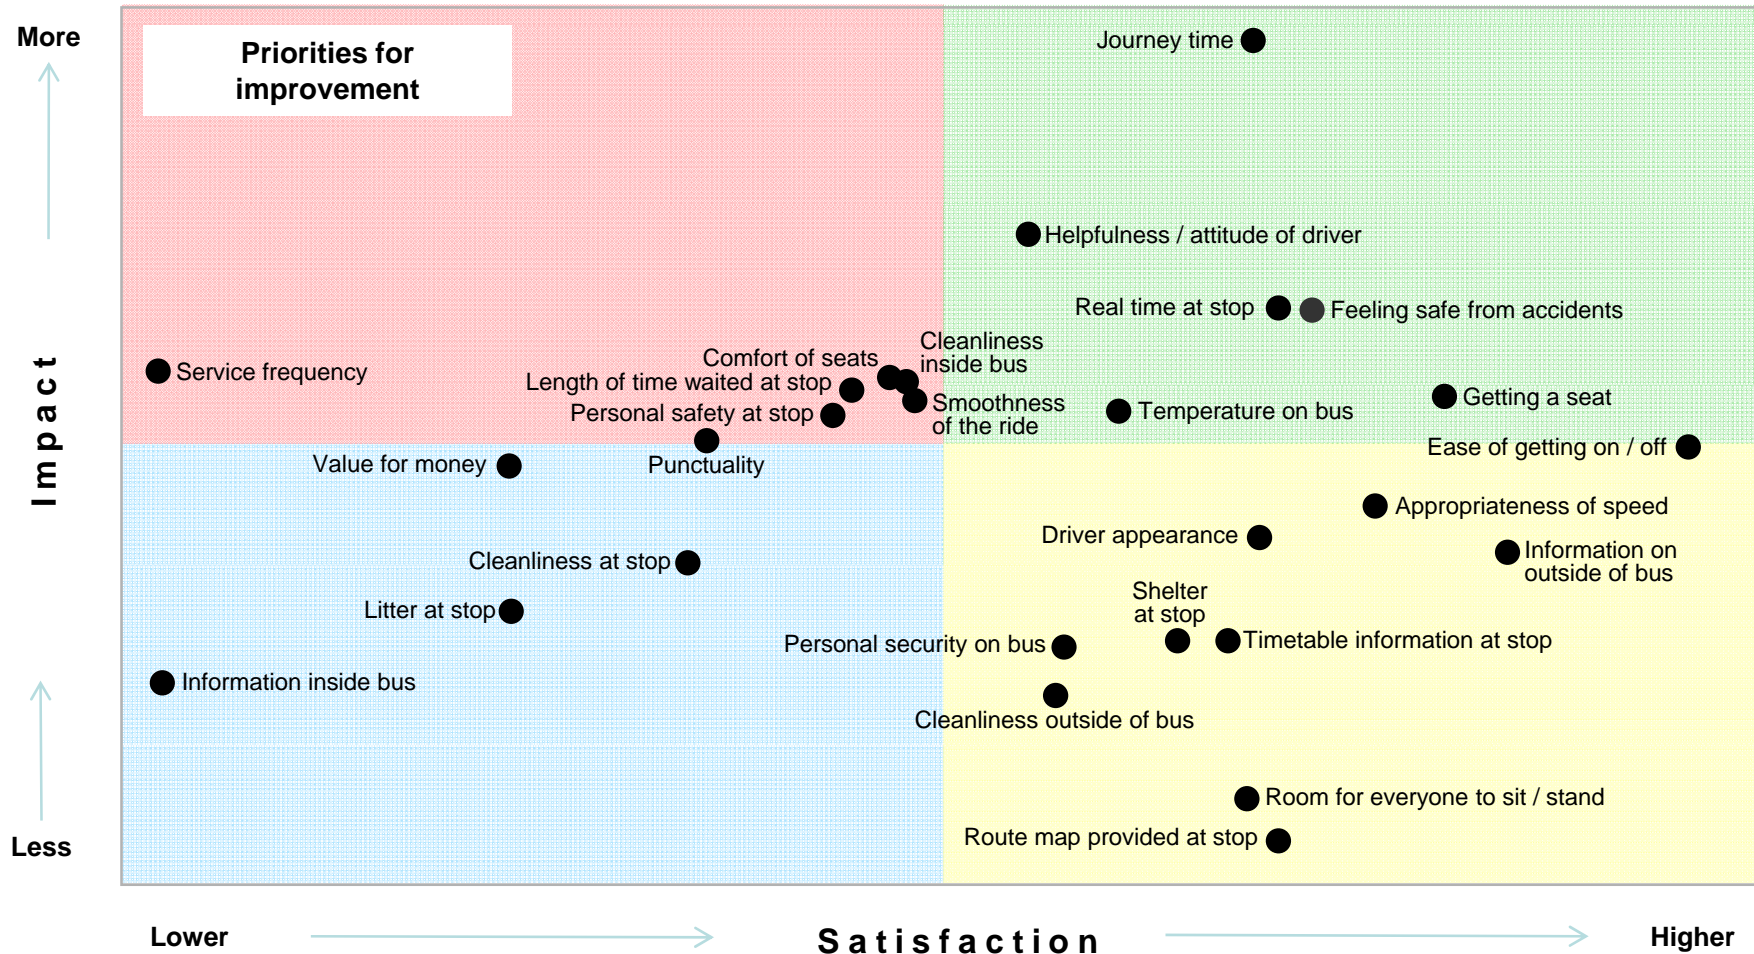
More

Impact

Less

Priorities for improvement

Journey time

Helpfulness / attitude of driver

Real time at stop

Feeling safe from accidents

Cleanliness inside bus

Comfort of seats

Service frequency

Length of time waited at stop

Personal safety at stop

Smoothness of the ride

Temperature on bus

Getting a seat

Value for money

Punctuality

Ease of getting on / off

Appropriateness of speed

Driver appearance

Information on outside of bus

Cleanliness at stop

Shelter at stop

Litter at stop

Timetable information at stop

Personal security on bus

Information inside bus

Cleanliness outside of bus

Room for everyone to sit / stand

Route map provided at stop

Lower

Satisfaction

Higher